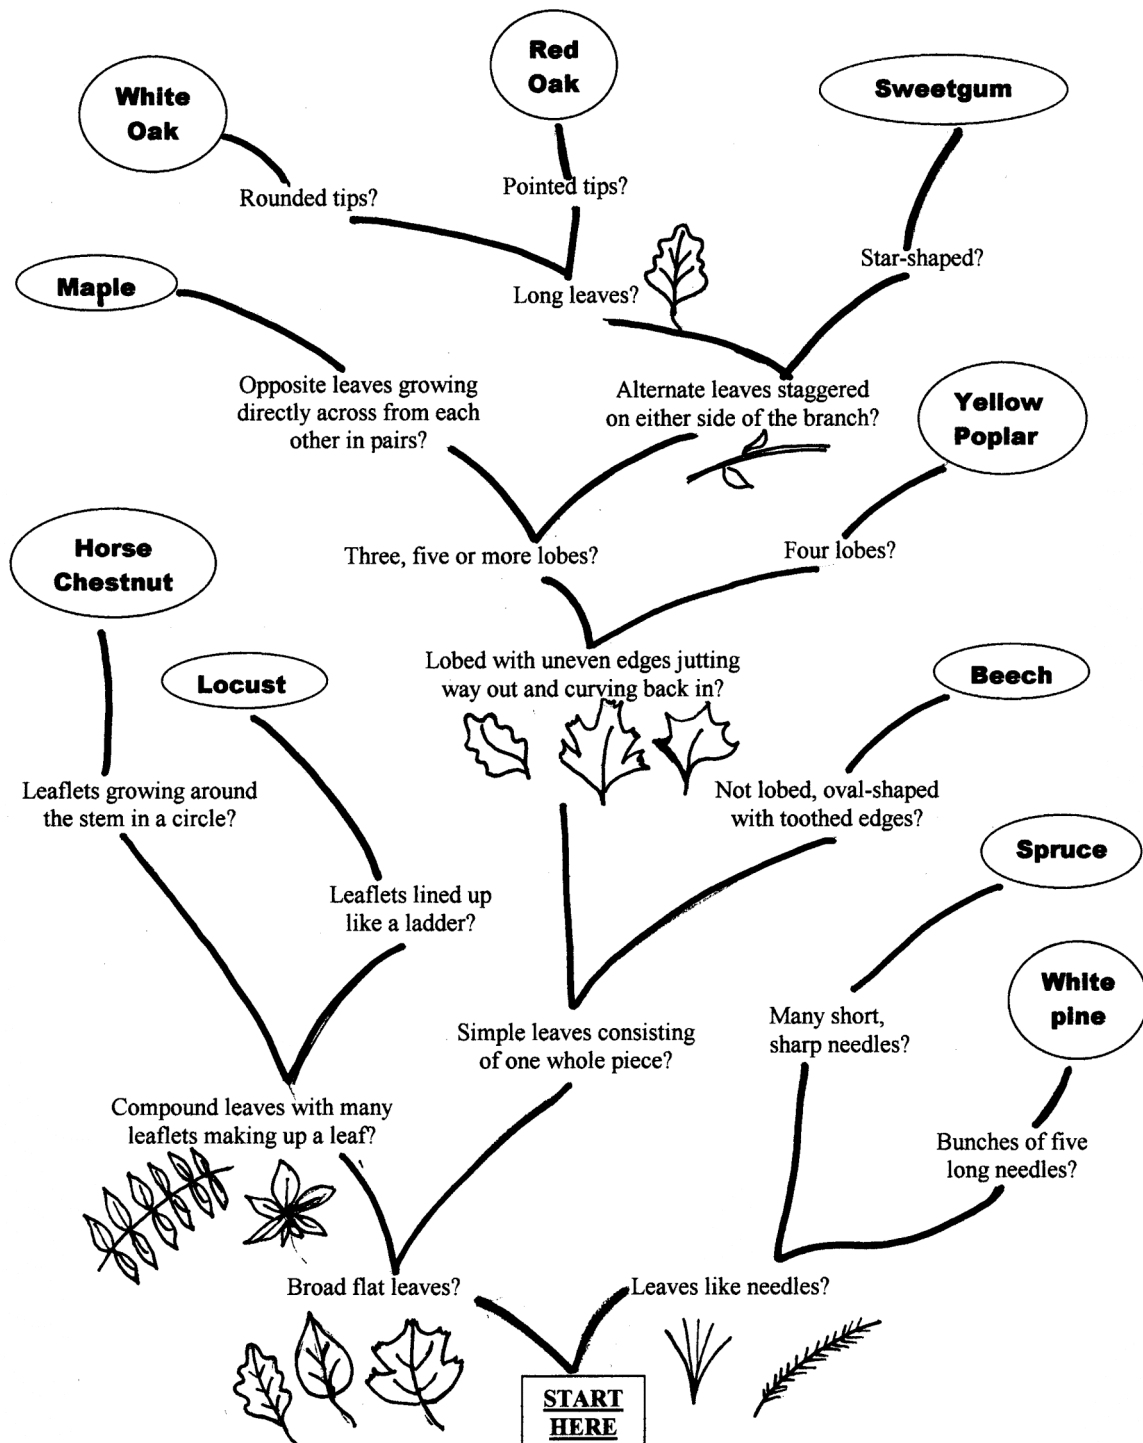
Red Oak

White Oak

Sweetgum

Rounded tips?

Pointed tips?

Star-shaped?

Maple

Long leaves?

Opposite leaves growing directly across from each other in pairs?

Alternate leaves staggered on either side of the branch?

Yellow Poplar

Horse Chestnut

Three, five or more lobes?

Four lobes?

Locust

Lobed with uneven edges jutting way out and curving back in?

Beech

Leaflets growing around the stem in a circle?

Not lobed, oval-shaped with toothed edges?

Spruce

Leaflets lined up like a ladder?

White pine

Simple leaves consisting of one whole piece?

Many short, sharp needles?

Compound leaves with many leaflets making up a leaf?

Bunches of five long needles?

Broad flat leaves?

Leaves like needles?

START HERE